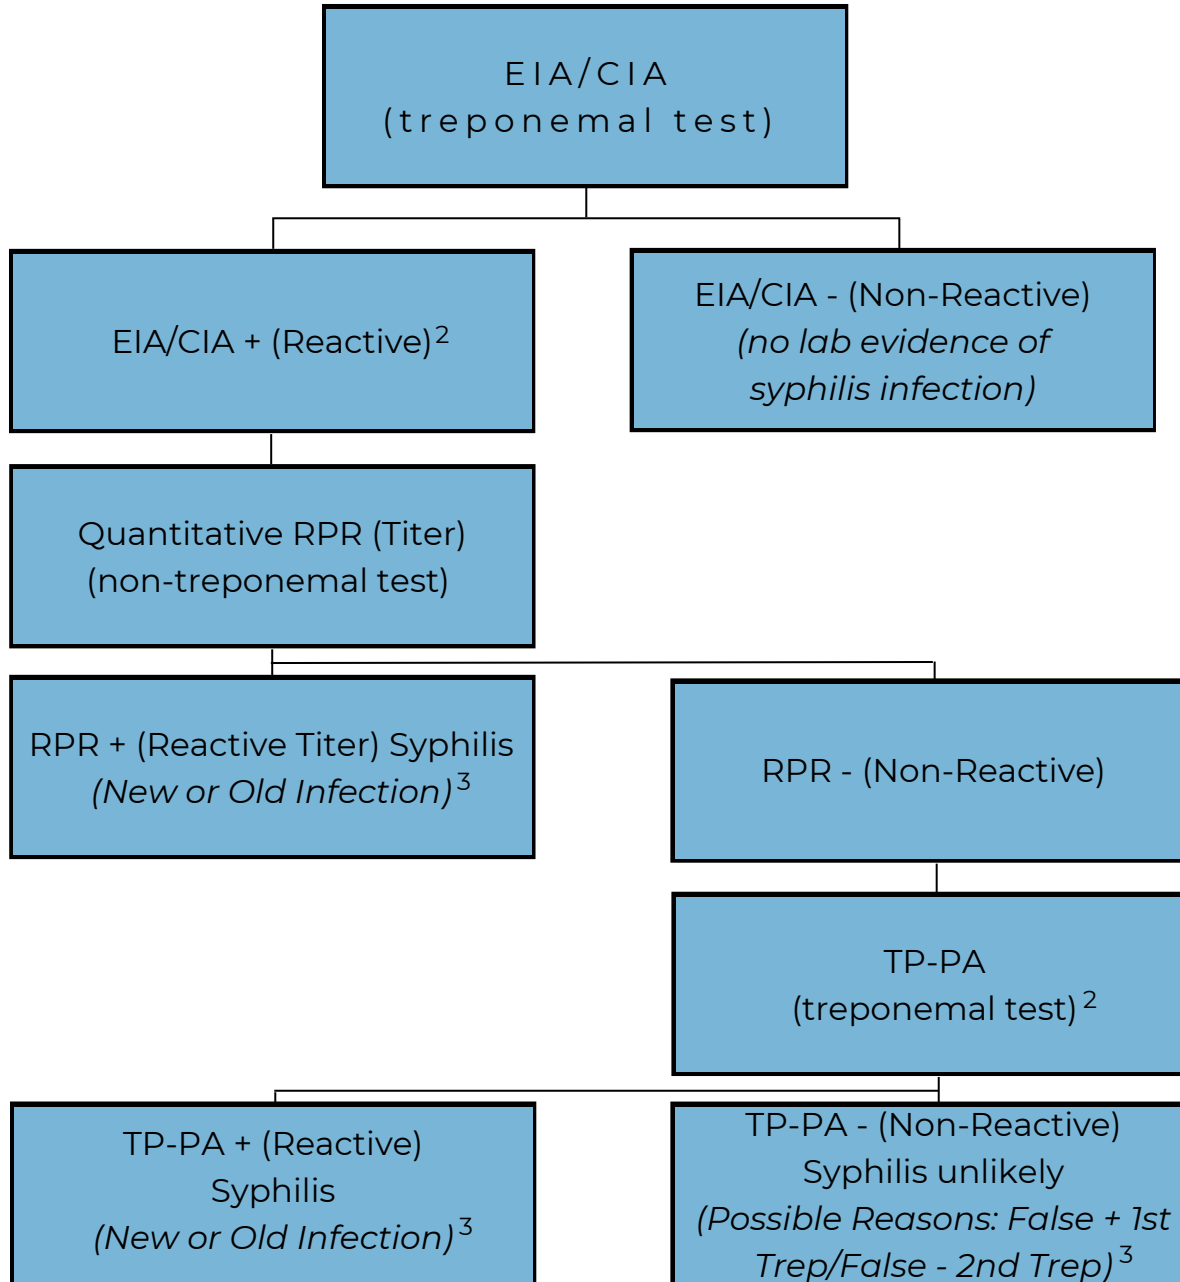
EIA/CIA
(treponemal test)

EIA/CIA + (Reactive)$^2$

EIA/CIA - (Non-Reactive)
(no lab evidence of syphilis infection)

Quantitative RPR (Titer)
(non-treponemal test)

RPR + (Reactive Titer) Syphilis
(New or Old Infection)$^3$

RPR - (Non-Reactive)

TP-PA
(treponemal test)$^2$

TP-PA + (Reactive)
Syphilis
(New or Old Infection)$^3$

TP-PA - (Non-Reactive)
Syphilis unlikely
(Possible Reasons: False + 1st Trep/False - 2nd Trep)$^3$